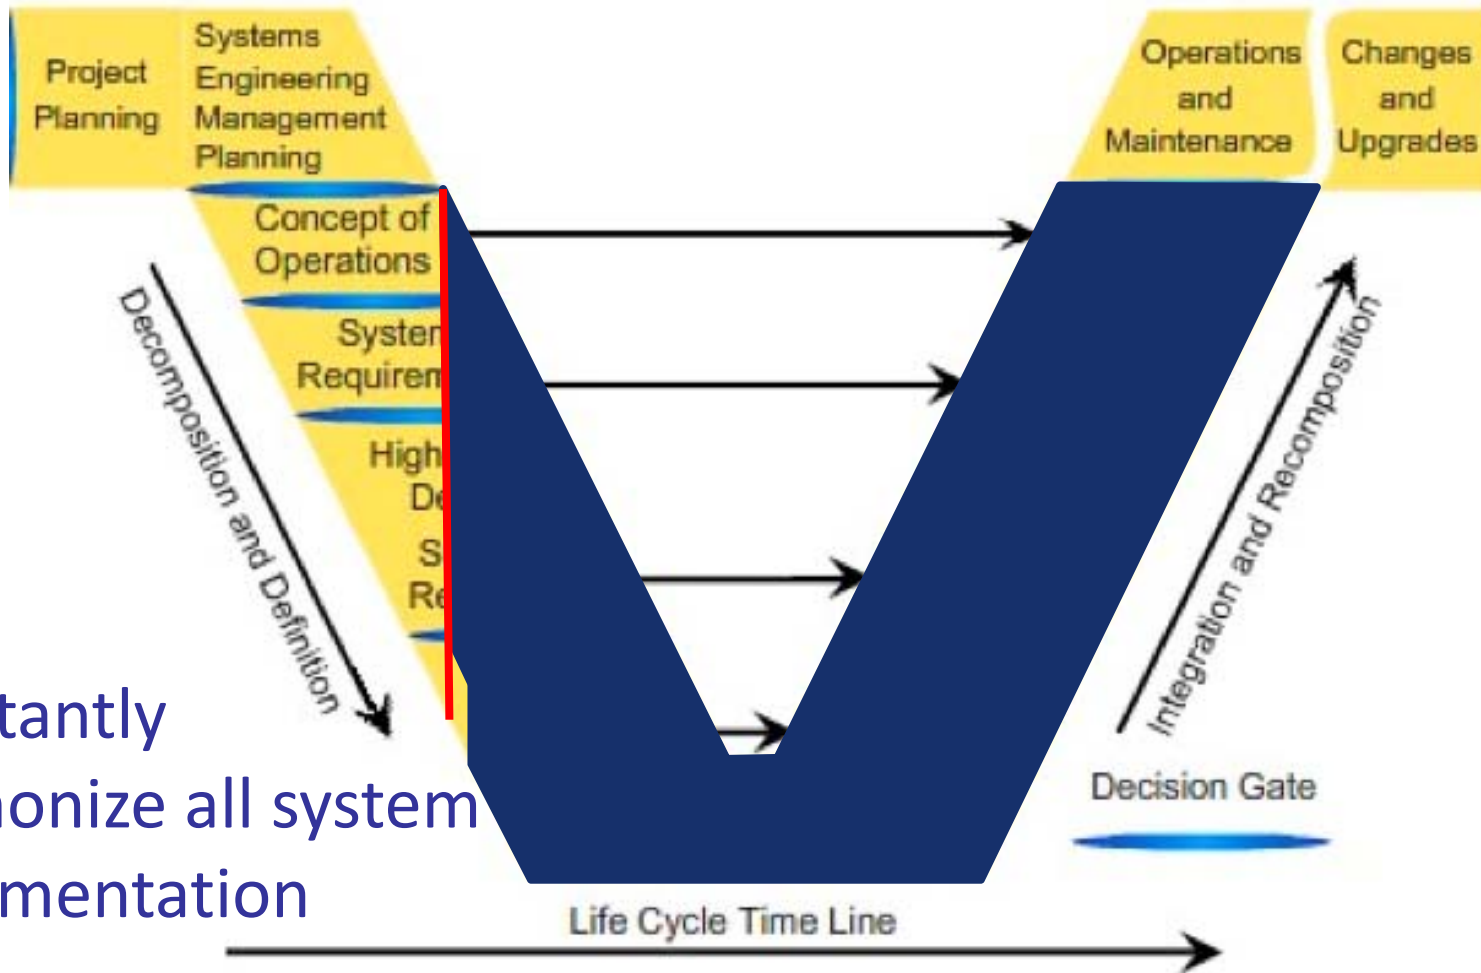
Project Planning

Systems Engineering Management Planning

Concept of Operations

System Requirem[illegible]

High De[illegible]

S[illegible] Re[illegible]

Operations and Maintenance

Changes and Upgrades

Decomposition and Definition

Integration and Recomposition

Decision Gate

Life Cycle Time Line

tantly
onize all system
mentation